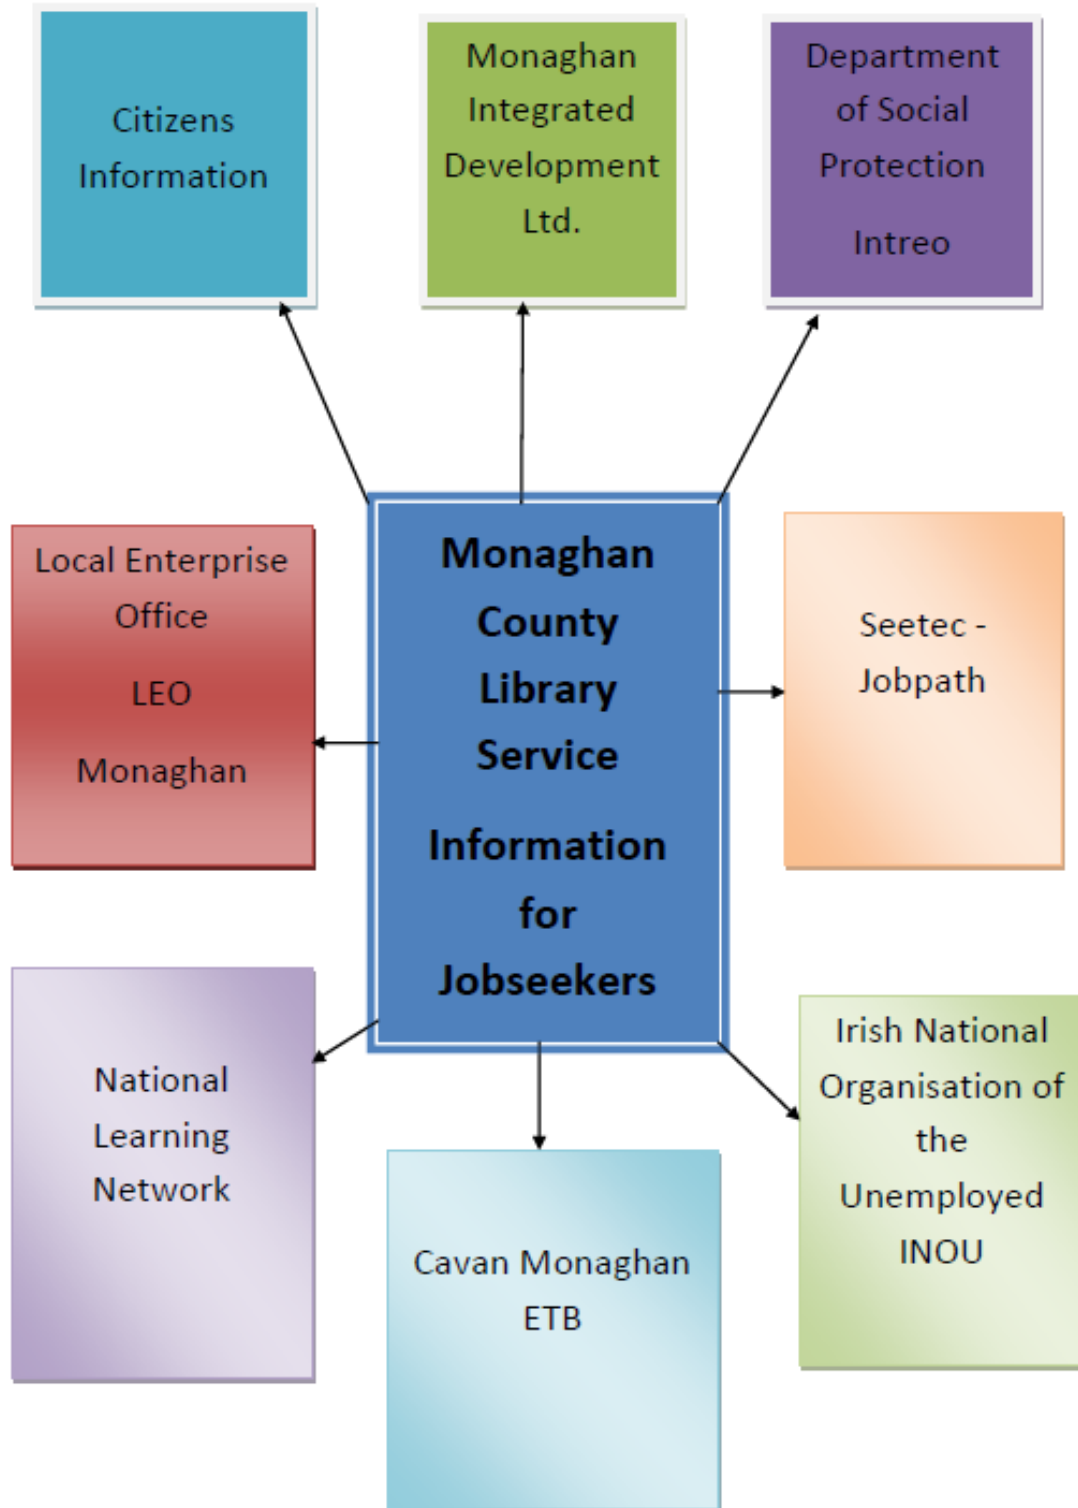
Citizens Information

Monaghan Integrated Development Ltd.

Department of Social Protection

Intreo

Local Enterprise Office

LEO

Monaghan

Monaghan County Library Service

Information for Jobseekers

Seetec - Jobpath

National Learning Network

Cavan Monaghan ETB

Irish National Organisation of the Unemployed INOU